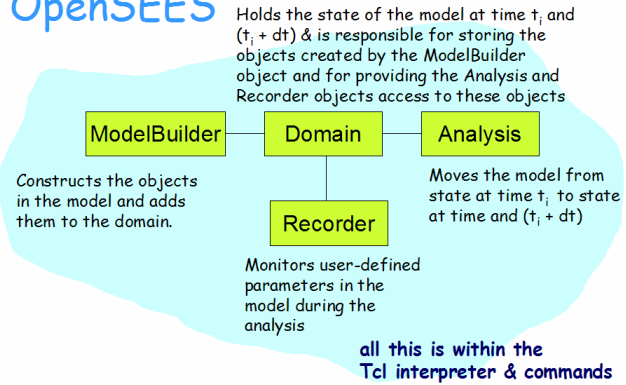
OpenSEES

Holds the state of the model at time $t_i$ and ($t_i$ + dt) & is responsible for storing the objects created by the ModelBuilder object and for providing the Analysis and Recorder objects access to these objects

ModelBuilder

Domain

Analysis

Constructs the objects in the model and adds them to the domain.

Moves the model from state at time $t_i$ to state at time and ($t_i$ + dt)

Recorder

Monitors user-defined parameters in the model during the analysis

all this is within the Tcl interpreter & commands